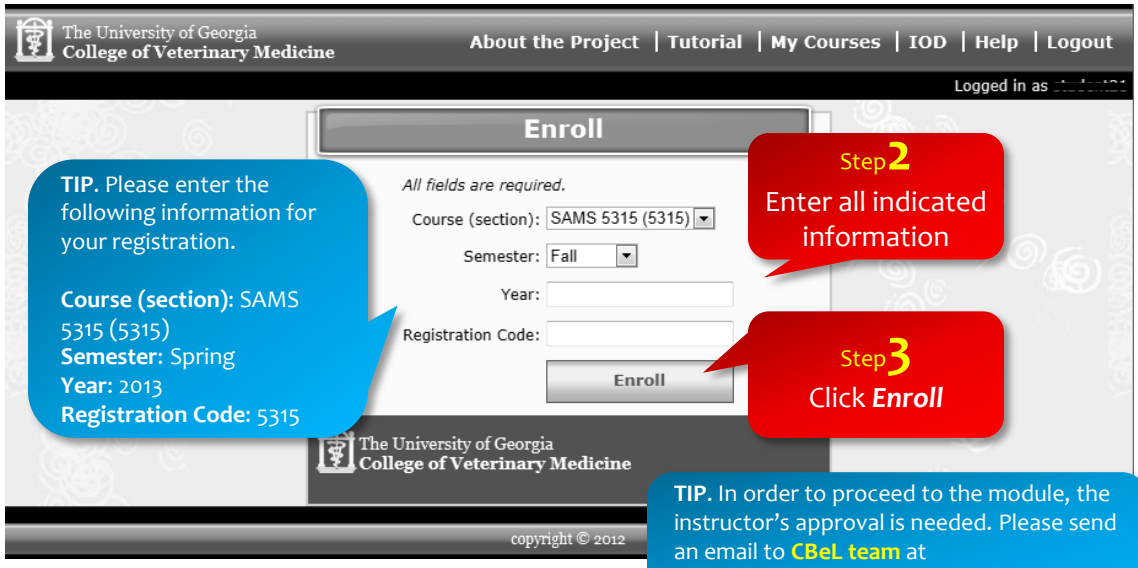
The University of Georgia
College of Veterinary Medicine

About the Project | Tutorial | My Courses | IOD | Help | Logout

Logged in as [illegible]

Enroll

TIP. Please enter the following information for your registration.

Course (section): SAMS 5315 (5315)
Semester: Spring
Year: 2013
Registration Code: 5315

All fields are required.

Course (section): SAMS 5315 (5315)

Semester: Fall

Year:

Registration Code:

Enroll

Step 2
Enter all indicated information

Step 3
Click *Enroll*

The University of Georgia
College of Veterinary Medicine

copyright © 2012

TIP. In order to proceed to the module, the instructor's approval is needed. Please send an email to CBeL team at